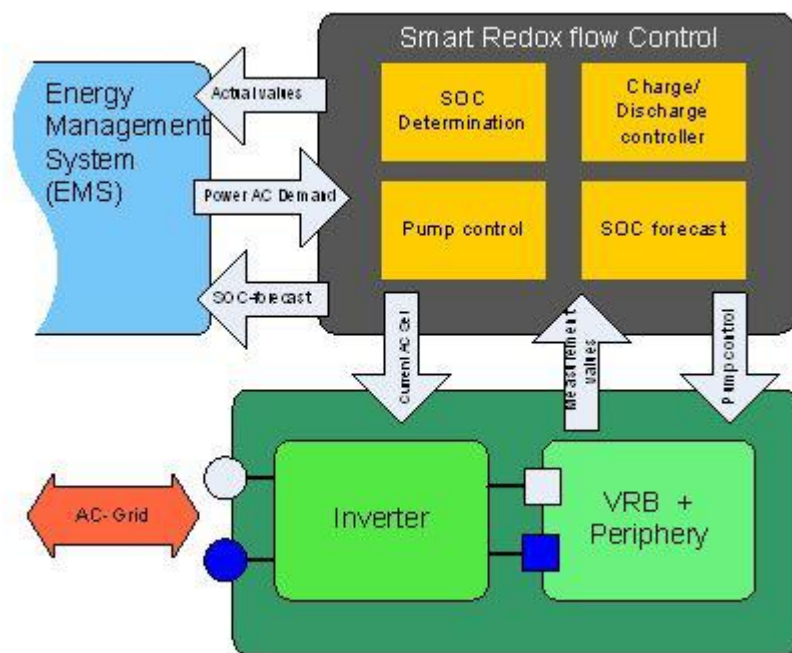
Smart Redox flow Control

Energy Management System (EMS)

Actual values

Power AC Demand

SOC-forecast

SOC Determination

Charge/ Discharge controller

Pump control

SOC forecast

Current AC set

Measurement values

Pump control

AC- Grid

Inverter

VRB + Periphery